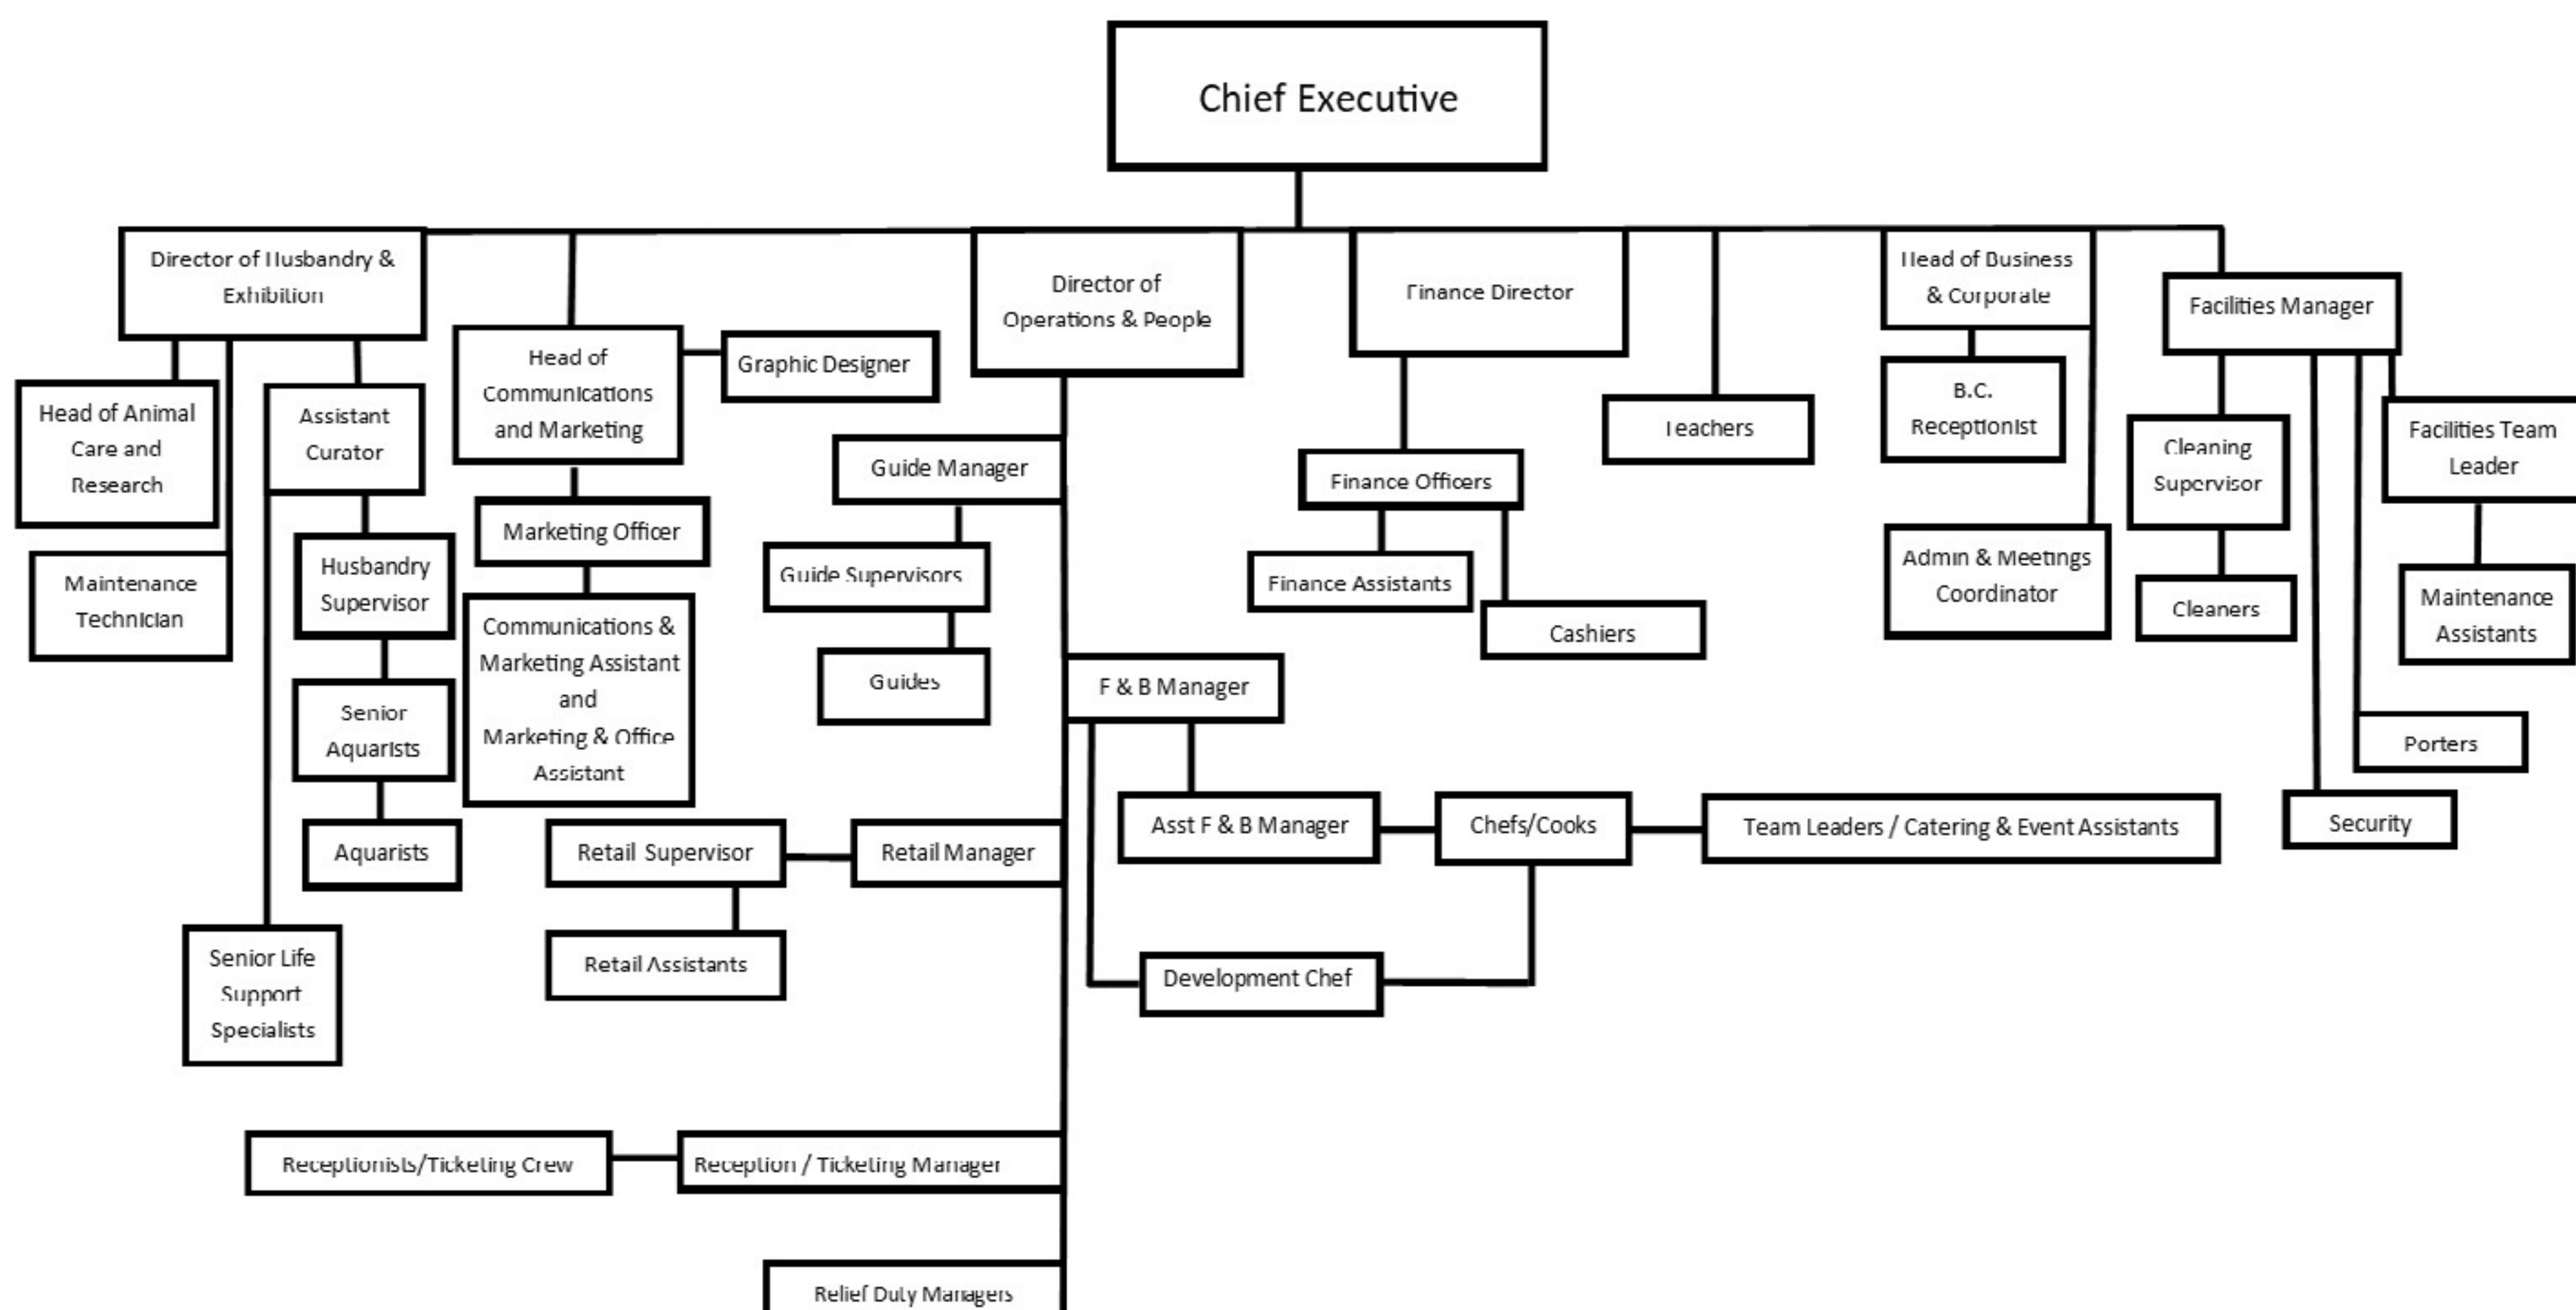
Chief Executive

Director of Husbandry & Exhibition

Head of Animal Care and Research

Maintenance Technician

Assistant Curator

Husbandry Supervisor

Senior Aquarists

Aquarists

Senior Life Support Specialists

Head of Communications and Marketing

Graphic Designer

Marketing Officer

Communications & Marketing Assistant and Marketing & Office Assistant

Director of Operations & People

Guide Manager

Guide Supervisors

Guides

Retail Supervisor

Retail Manager

Retail Assistants

F & B Manager

Asst F & B Manager

Chefs/Cooks

Team Leaders / Catering & Event Assistants

Development Chef

Receptionists/Ticketing Crew

Reception / Ticketing Manager

Relief Duty Managers

Finance Director

Finance Officers

Finance Assistants

Cashiers

Teachers

Head of Business & Corporate

B.C. Receptionist

Admin & Meetings Coordinator

Facilities Manager

Cleaning Supervisor

Cleaners

Facilities Team Leader

Maintenance Assistants

Porters

Security